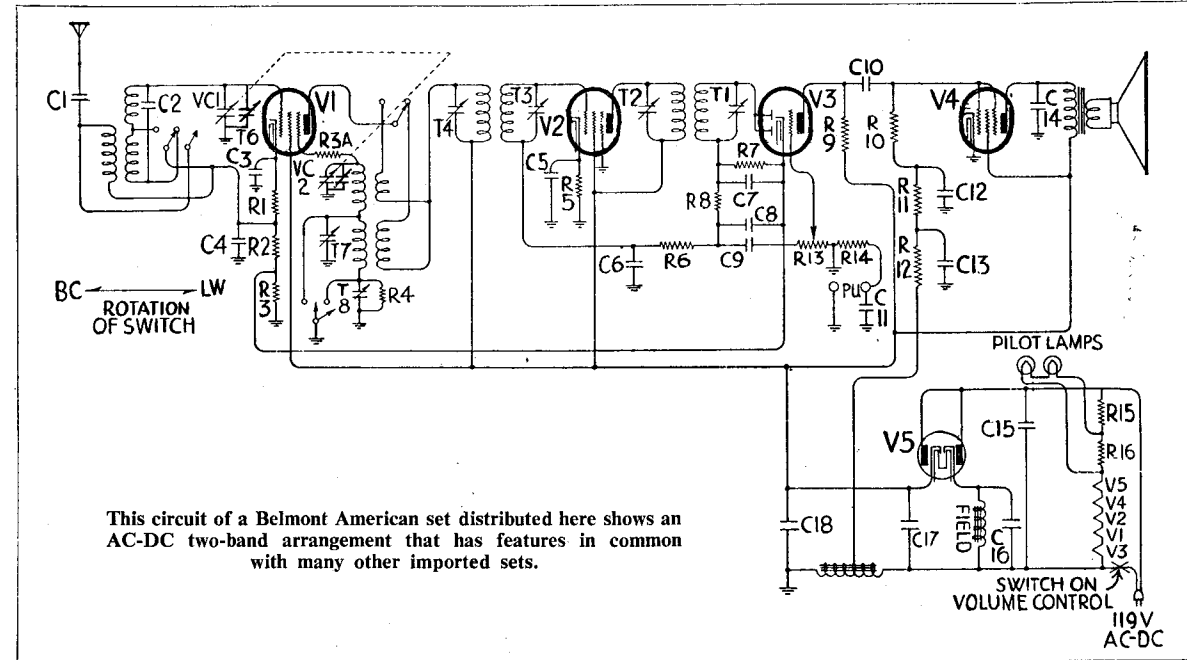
C1 C2 VC1 T6 V1 C3 R3A VC 2 R1 C4 R2 R 3 T7 T 8 R4 T4 T3 V2 T2 C5 R 5 T1 V3 R7 R8 C7 C8 C6 R6 C9 R13 R14 PU C 11 C10 R 9 R 10 V4 C 14 C12 R 11 R 12 C13

BC ROTATION OF SWITCH LW

PILOT LAMPS

R15 R16 V5 V4 V2 V1 V3

V5 C15 FIELD C 16 C17 C18

SWITCH ON VOLUME CONTROL

119V AC-DC

This circuit of a Belmont American set distributed here shows an AC-DC two-band arrangement that has features in common with many other imported sets.